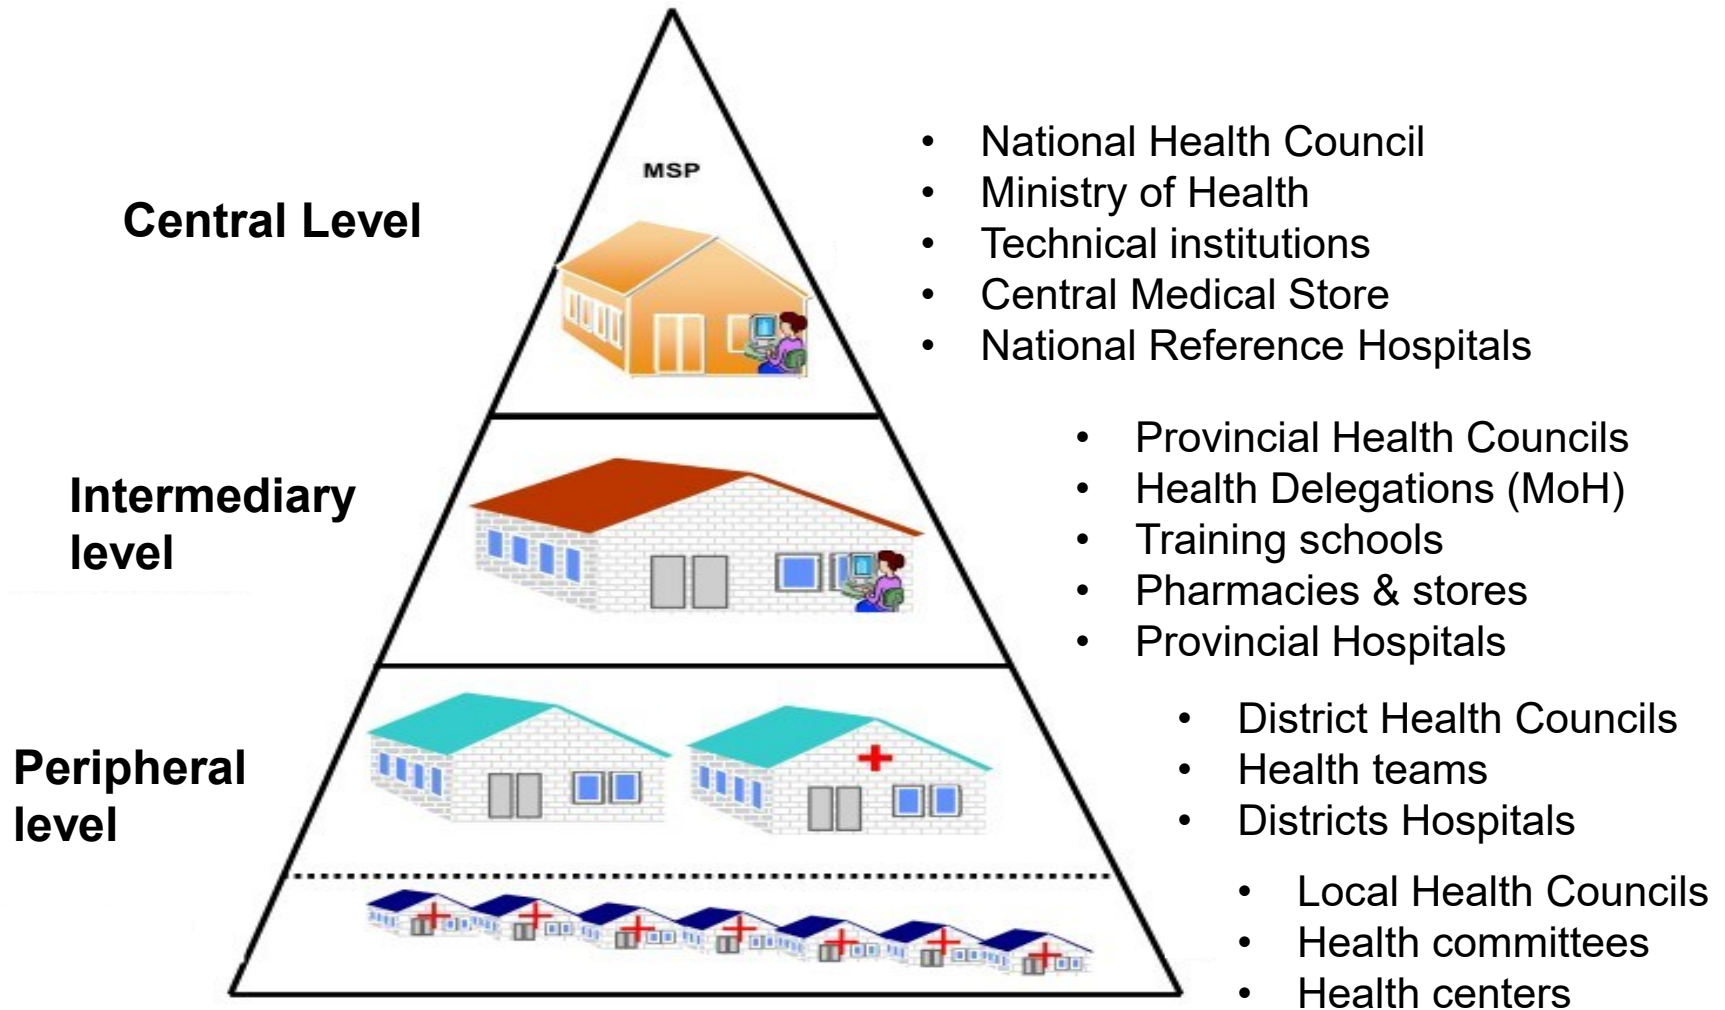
MSP

Central Level

- National Health Council
- Ministry of Health
- Technical institutions
- Central Medical Store
- National Reference Hospitals

Intermediary level

- Provincial Health Councils
- Health Delegations (MoH)
- Training schools
- Pharmacies & stores
- Provincial Hospitals

Peripheral level

- District Health Councils
- Health teams
- Districts Hospitals

- Local Health Councils
- Health committees
- Health centers